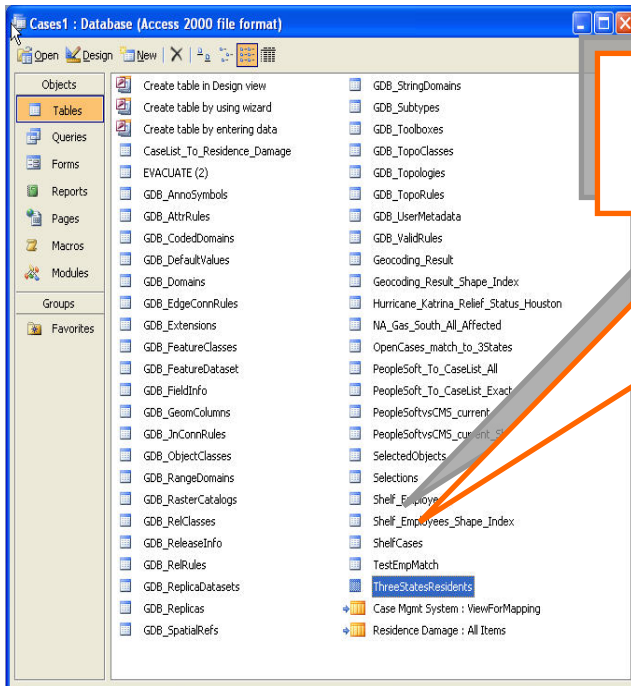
Cases1 : Database (Access 2000 file format)

Open Design New

Objects
Tables
Queries
Forms
Reports
Pages
Macros
Modules
Groups
Favorites

Create table in Design view
Create table by using wizard
Create table by entering data
CaseList_To_Residence_Damage
EVACUATE (2)
GDB_AnnoSymbols
GDB_AttrRules
GDB_CodedDomains
GDB_DefaultValues
GDB_Domains
GDB_EdgeConnRules
GDB_Extensions
GDB_FeatureClasses
GDB_FeatureDataset
GDB_FieldInfo
GDB_GeomColumns
GDB_JnConnRules
GDB_ObjectClasses
GDB_RangeDomains
GDB_RasterCatalogs
GDB_RelClasses
GDB_ReleaseInfo
GDB_RelRules
GDB_ReplicaDatasets
GDB_Replicas
GDB_SpatialRefs

GDB_StringDomains
GDB_Subtypes
GDB_Toolboxes
GDB_TopoClasses
GDB_Topologies
GDB_TopoRules
GDB_UserMetadata
GDB_ValidRules
Geocoding_Result
Geocoding_Result_Shape_Index
Hurricane_Katrina_Relief_Status_Houston
NA_Gas_South_All_Affected
OpenCases_match_to_3States
PeopleSoft_To_CaseList_All
PeopleSoft_To_CaseList_Exact
PeopleSoftvsCMS_current
PeopleSoftvsCMS_current_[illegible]
SelectedObjects
Selections
Shelf_Employe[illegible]
Shelf_Employees_Shape_Index
ShelfCases
TestEmpMatch
ThreeStatesResidents
Case Mgmt System : ViewForMapping
Residence Damage : All Items